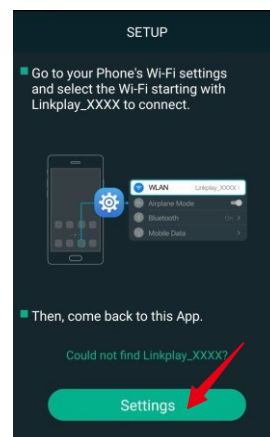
SETUP

Go to your Phone's Wi-Fi settings and select the Wi-Fi starting with Linkplay_XXXX to connect.

WLAN Linkplay_XXXX

Airplane Mode

Bluetooth On

Mobile Data

Then, come back to this App.

Could not find Linkplay_XXXX?

Settings